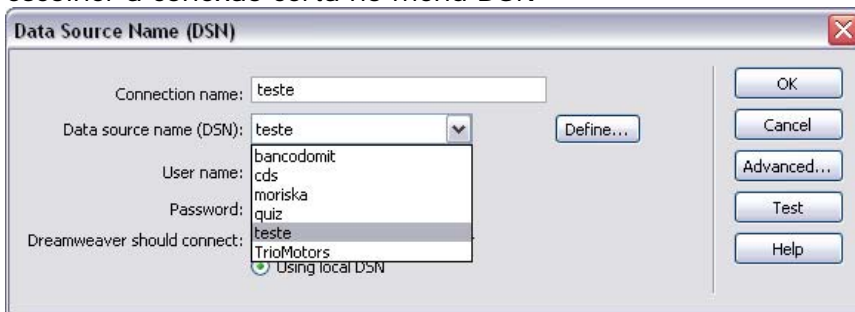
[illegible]

Data Source Name (DSN)

Connection name: teste

Data source name (DSN): teste

Define...

bancodomit
cds
moriska
quiz
teste
TrioMotors

User name:

Password:

Dreamweaver should connect:

Using local DSN

OK

Cancel

Advanced...

Test

Help